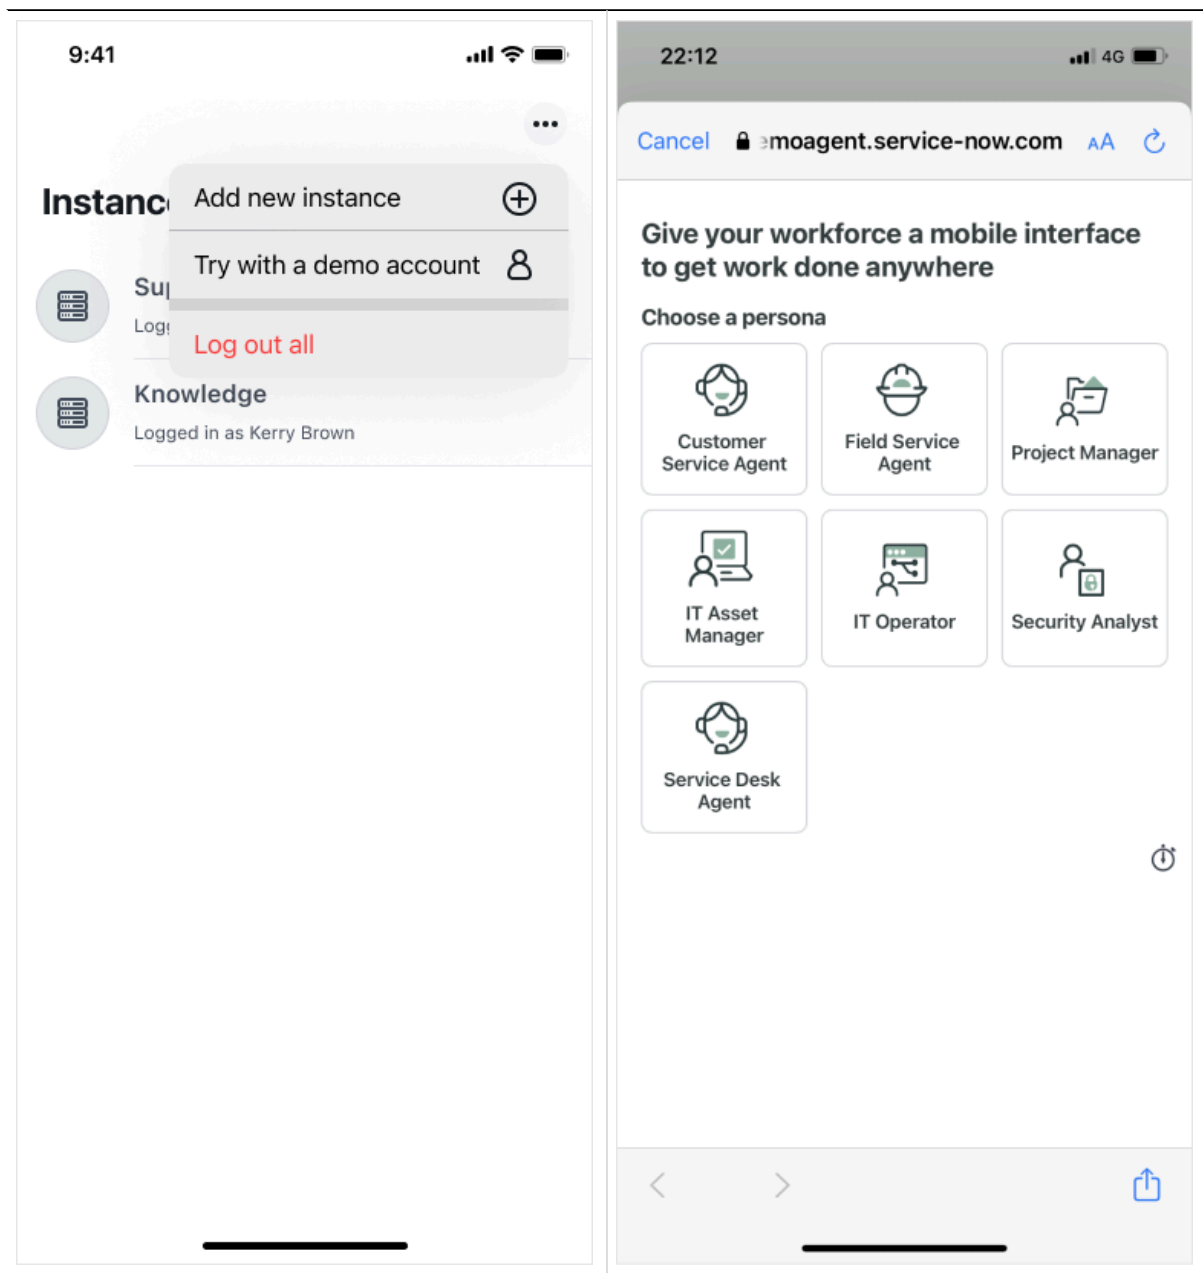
9:41

Instanc

Add new instance

Try with a demo account

Log out all

Su

Log

Knowledge

Logged in as Kerry Brown

22:12

4G

Cancel

emoagent.service-now.com

AA

Give your workforce a mobile interface to get work done anywhere

Choose a persona

Customer Service Agent

Field Service Agent

Project Manager

IT Asset Manager

IT Operator

Security Analyst

Service Desk Agent